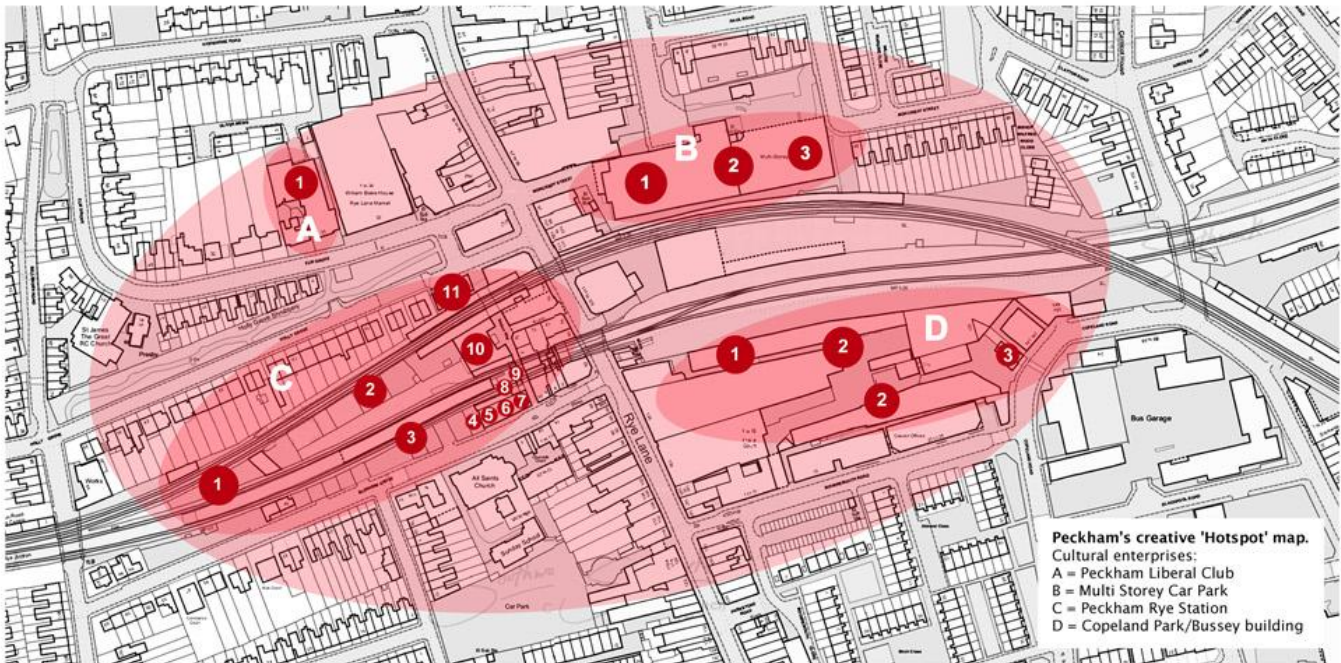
1
A
B
1
2
3
11
10
9
8
4 5 6 7
C
2
3
1
D
1
2
2
3
St James The Great RC Church
Rye Lane
All Saints Church
Bus Garage
Car Park
Works

Peckham's creative 'Hotspot' map.
Cultural enterprises:
A = Peckham Liberal Club
B = Multi Storey Car Park
C = Peckham Rye Station
D = Copeland Park/Bussey building